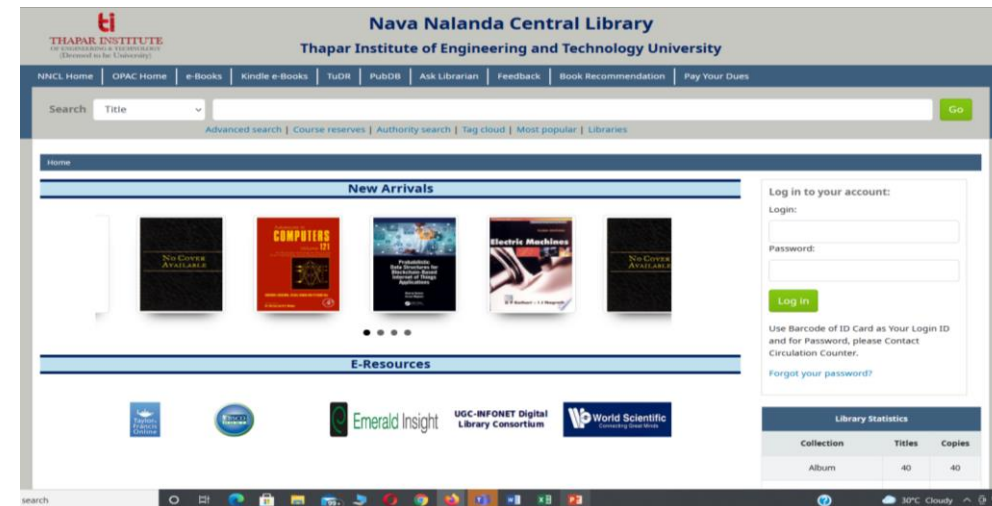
THAPAR INSTITUTE
OF ENGINEERING & TECHNOLOGY
(Deemed to be University)

Nava Nalanda Central Library
Thapar Institute of Engineering and Technology University

NNCL Home | OPAC Home | e-Books | Kindle e-Books | TuDR | PubDB | Ask Librarian | Feedback | Book Recommendation | Pay Your Dues

Search Title Go

Advanced search | Course reserves | Authority search | Tag cloud | Most popular | Libraries

Home

New Arrivals

NO COVER AVAILABLE

COMPUTERS

Probabilistic Data Structures for Blockchain-Based Internet of Things Applications

Electric Machines

NO COVER AVAILABLE

E-Resources

Taylor & Francis Online

Emerald Insight

UGC-INFONET Digital Library Consortium

World Scientific
Connecting Great Minds

Log in to your account:
Login:
Password:
Log in
Use Barcode of ID Card as Your Login ID and for Password, please Contact Circulation Counter.
Forgot your password?

Library Statistics

| Collection | Titles | Copies |
|---|---|---|
| Album | 40 | 40 |

search

30°C Cloudy